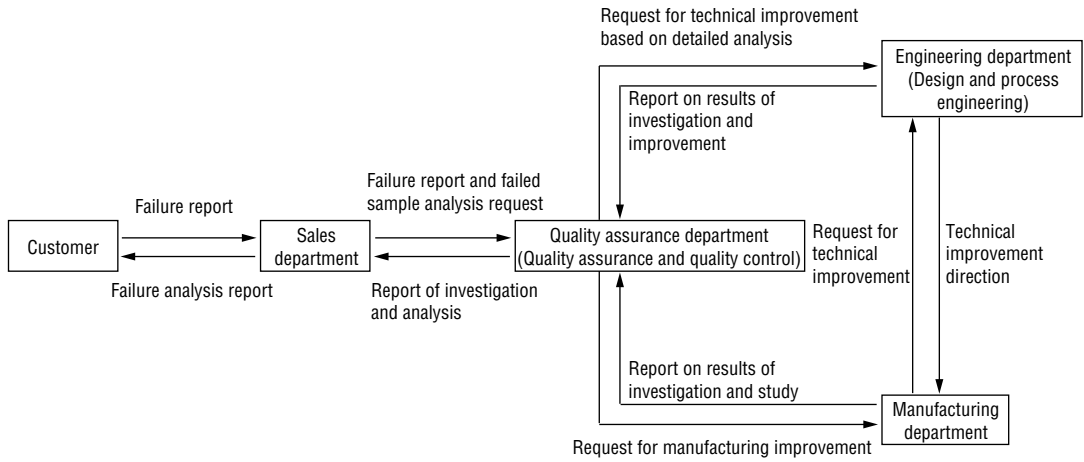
Request for technical improvement based on detailed analysis

Engineering department (Design and process engineering)

Report on results of investigation and improvement

Failure report

Customer

Sales department

Failure analysis report

Failure report and failed sample analysis request

Quality assurance department (Quality assurance and quality control)

Report of investigation and analysis

Request for technical improvement

Technical improvement direction

Report on results of investigation and study

Manufacturing department

Request for manufacturing improvement